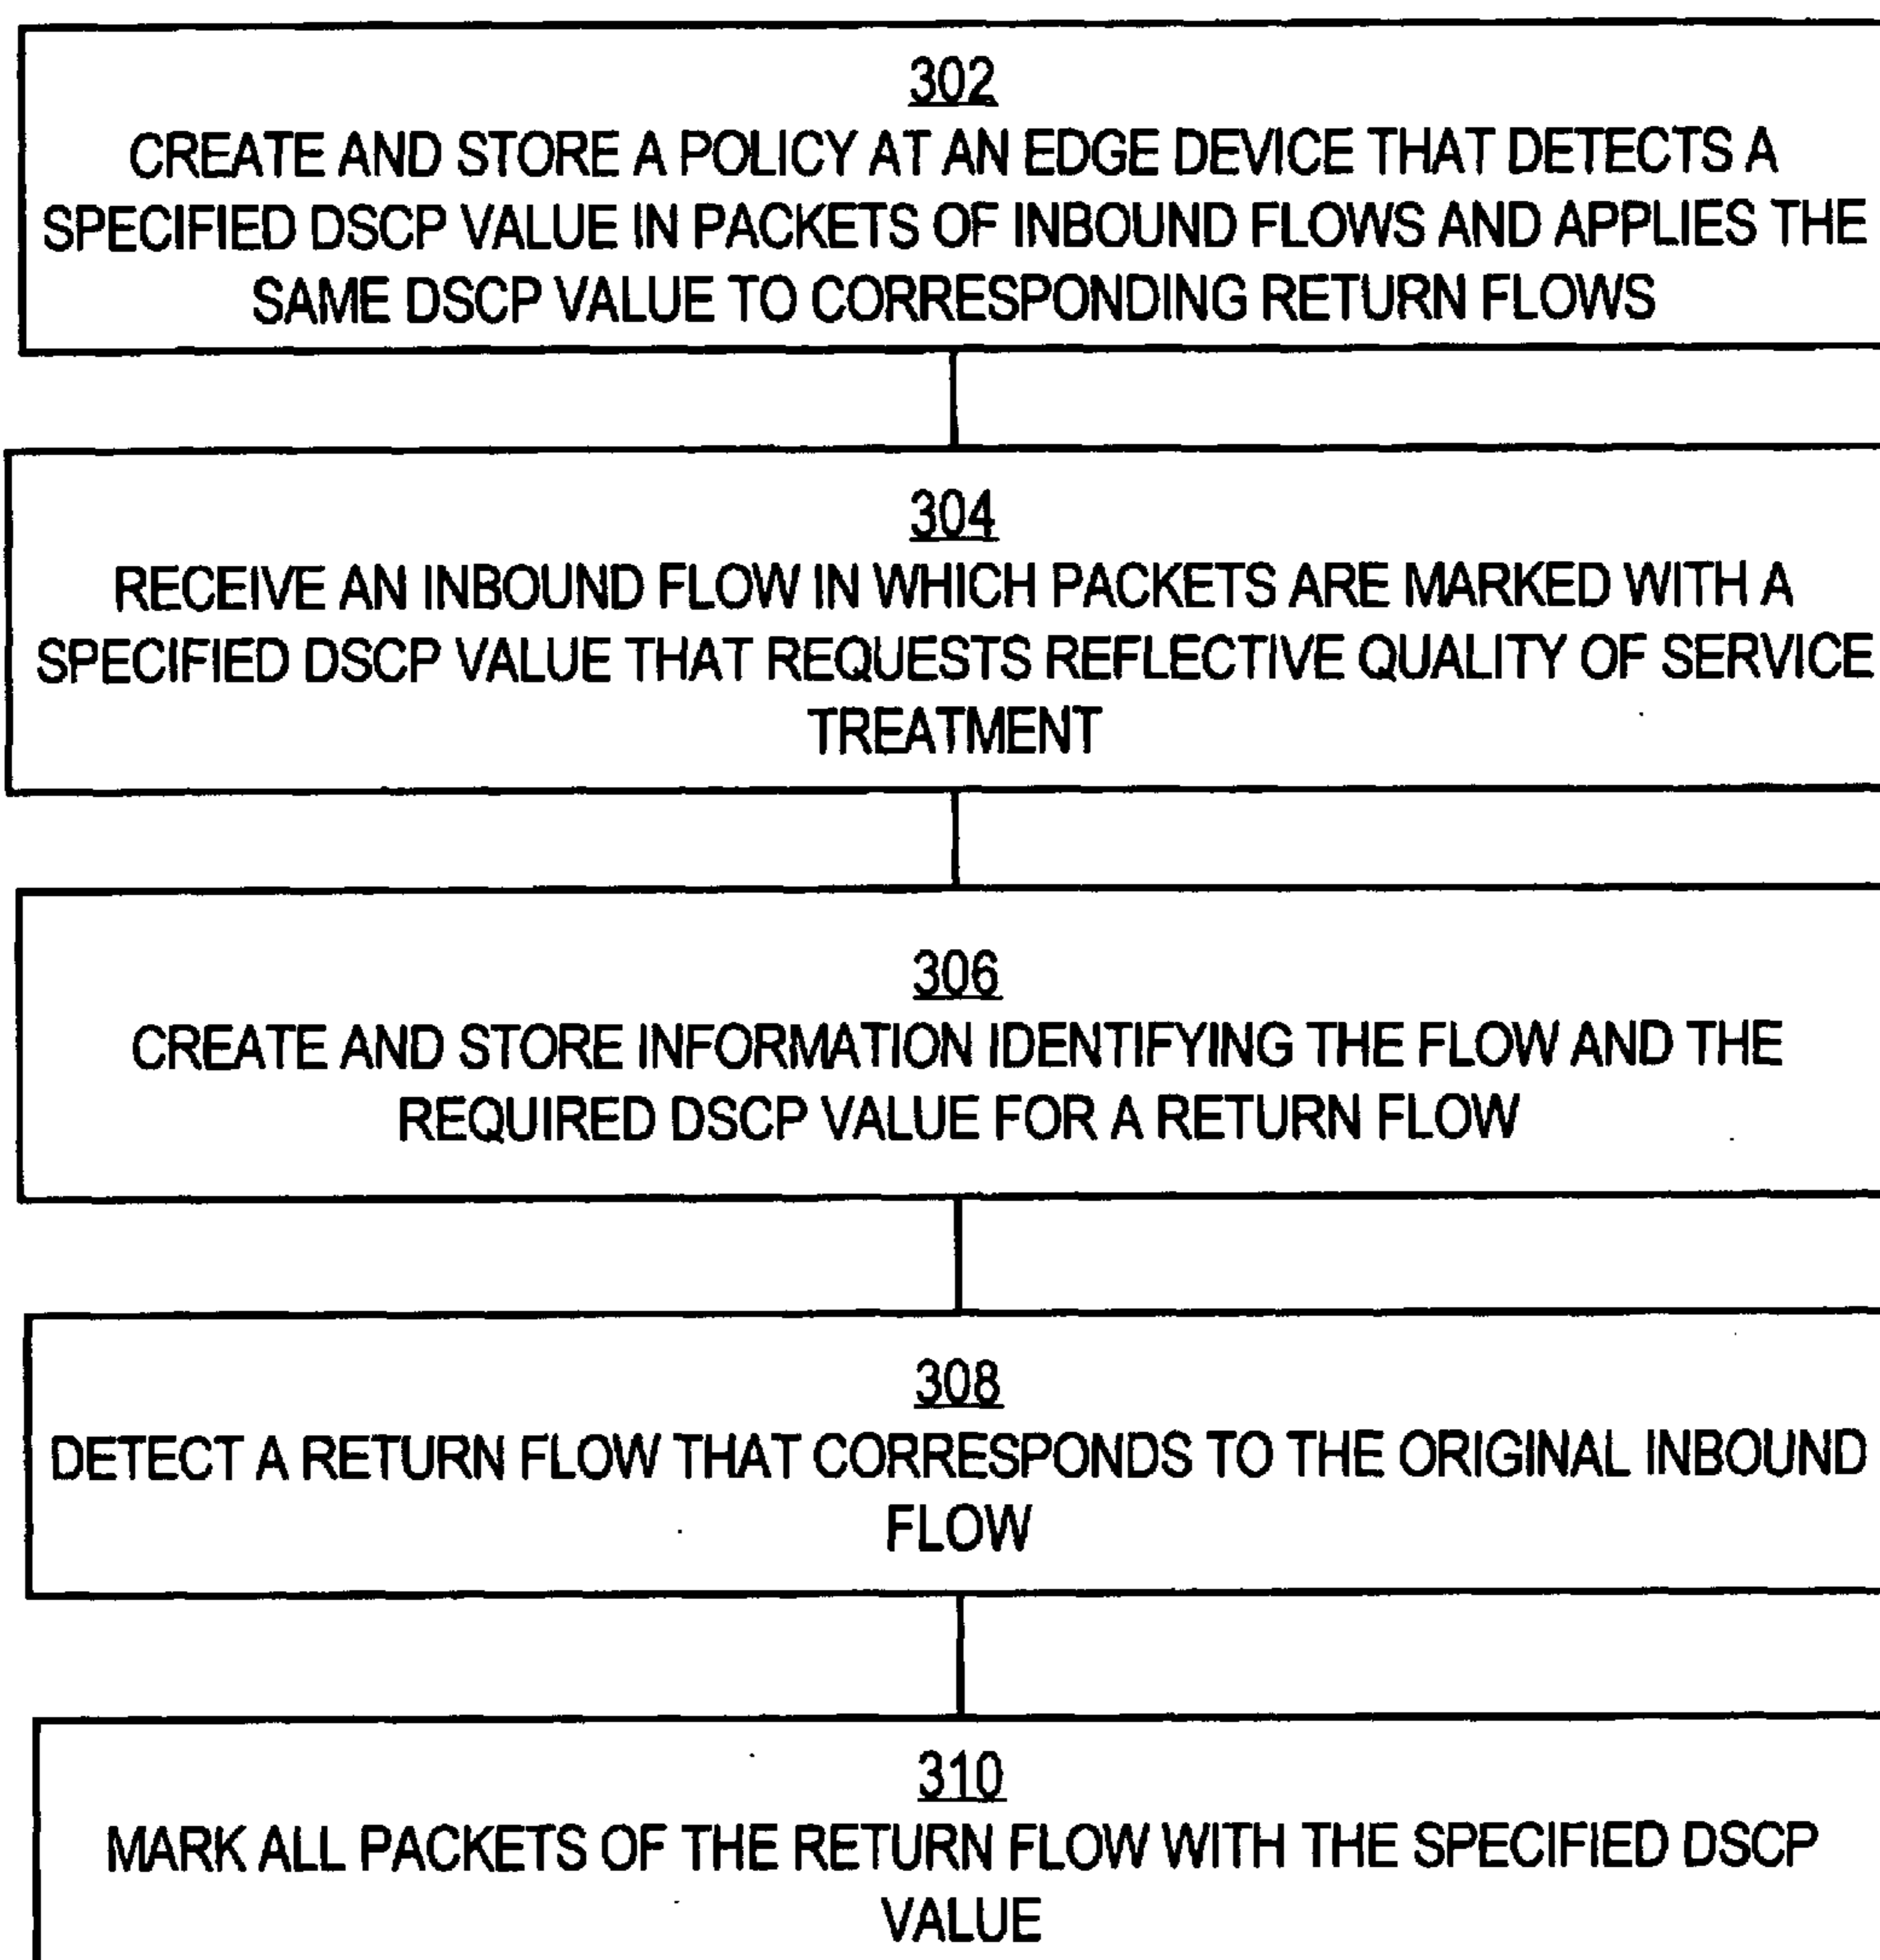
302
CREATE AND STORE A POLICY AT AN EDGE DEVICE THAT DETECTS A SPECIFIED DSCP VALUE IN PACKETS OF INBOUND FLOWS AND APPLIES THE SAME DSCP VALUE TO CORRESPONDING RETURN FLOWS

304
RECEIVE AN INBOUND FLOW IN WHICH PACKETS ARE MARKED WITH A SPECIFIED DSCP VALUE THAT REQUESTS REFLECTIVE QUALITY OF SERVICE TREATMENT

306
CREATE AND STORE INFORMATION IDENTIFYING THE FLOW AND THE REQUIRED DSCP VALUE FOR A RETURN FLOW

308
DETECT A RETURN FLOW THAT CORRESPONDS TO THE ORIGINAL INBOUND FLOW

310
MARK ALL PACKETS OF THE RETURN FLOW WITH THE SPECIFIED DSCP VALUE